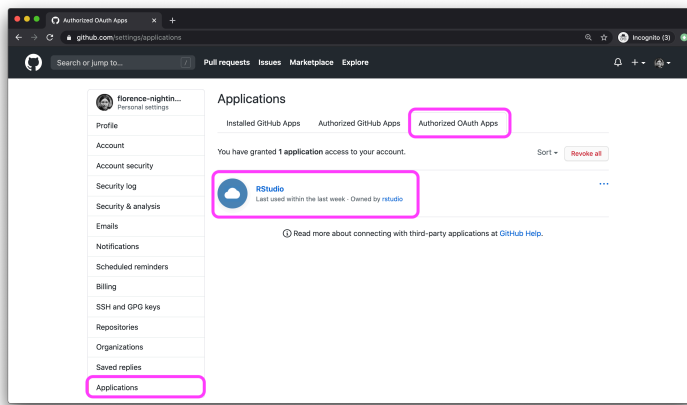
Authorized OAuth Apps

github.com/settings/applications

Incognito (3)

Search or jump to...

/

Pull requests Issues Marketplace Explore

florence-nightin...
Personal settings

Profile

Account

Account security

Security log

Security & analysis

Emails

Notifications

Scheduled reminders

Billing

SSH and GPG keys

Repositories

Organizations

Saved replies

Applications

Applications

Installed GitHub Apps Authorized GitHub Apps Authorized OAuth Apps

You have granted 1 application access to your account.

Sort Revoke all

RStudio
Last used within the last week · Owned by rstudio

Read more about connecting with third-party applications at GitHub Help.